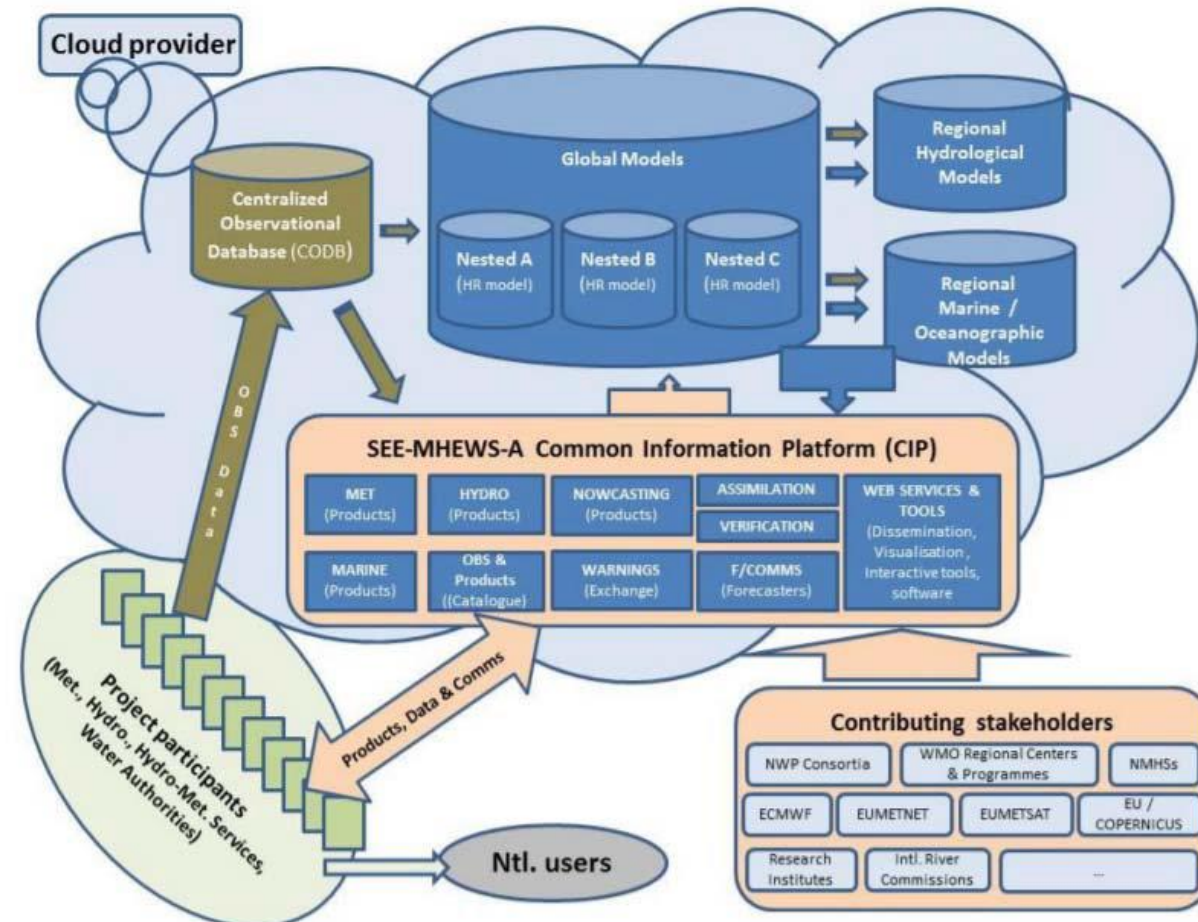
Cloud provider

Centralized Observational Database (CODB)

Global Models

Nested A (HR model)

Nested B (HR model)

Nested C (HR model)

Regional Hydrological Models

Regional Marine / Oceanographic Models

OBS Data

SEE-MHEWS-A Common Information Platform (CIP)

MET (Products)

HYDRO (Products)

NOWCASTING (Products)

ASSIMILATION

VERIFICATION

WEB SERVICES & TOOLS (Dissemination, Visualisation, Interactive tools, software

MARINE (Products)

OBS & Products ((Catalogue)

WARNINGS (Exchange)

F/COMMS (Forecasters)

Project participants (Met., Hydro., Hydro-Met. Services, Water Authorities)

Products, Data & Comms

Ntl. users

Contributing stakeholders

NWP Consortia

WMO Regional Centers & Programmes

NMHSs

ECMWF

EUMETNET

EUMETSAT

EU / COPERNICUS

Research Institutes

Intl. River Commissions

...